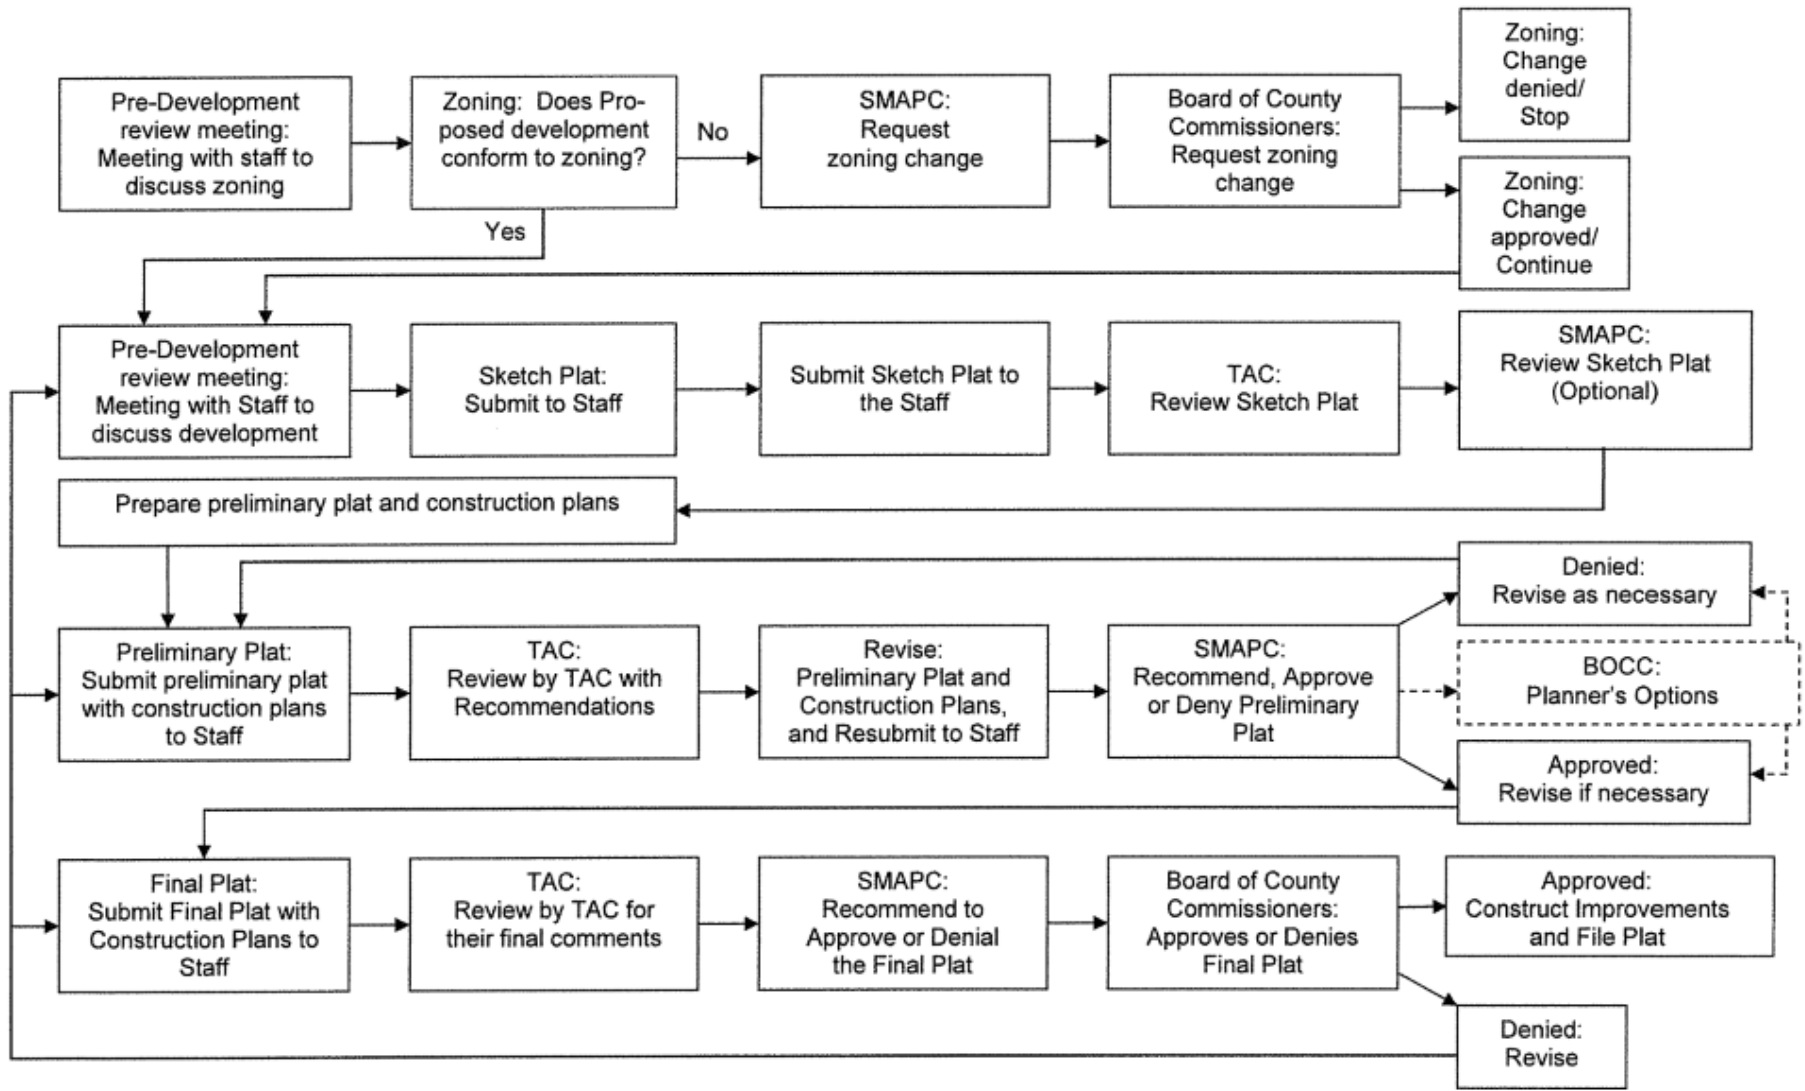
Pre-Development review meeting: Meeting with staff to discuss zoning

Zoning: Does Proposed development conform to zoning?

No

SMAPC: Request zoning change

Board of County Commissioners: Request zoning change

Zoning: Change denied/ Stop

Zoning: Change approved/ Continue

Yes

Pre-Development review meeting: Meeting with Staff to discuss development

Sketch Plat: Submit to Staff

Submit Sketch Plat to the Staff

TAC: Review Sketch Plat

SMAPC: Review Sketch Plat (Optional)

Prepare preliminary plat and construction plans

Denied: Revise as necessary

Preliminary Plat: Submit preliminary plat with construction plans to Staff

TAC: Review by TAC with Recommendations

Revise: Preliminary Plat and Construction Plans, and Resubmit to Staff

SMAPC: Recommend, Approve or Deny Preliminary Plat

BOCC: Planner's Options

Approved: Revise if necessary

Final Plat: Submit Final Plat with Construction Plans to Staff

TAC: Review by TAC for their final comments

SMAPC: Recommend to Approve or Denial the Final Plat

Board of County Commissioners: Approves or Denies Final Plat

Approved: Construct Improvements and File Plat

Denied: Revise